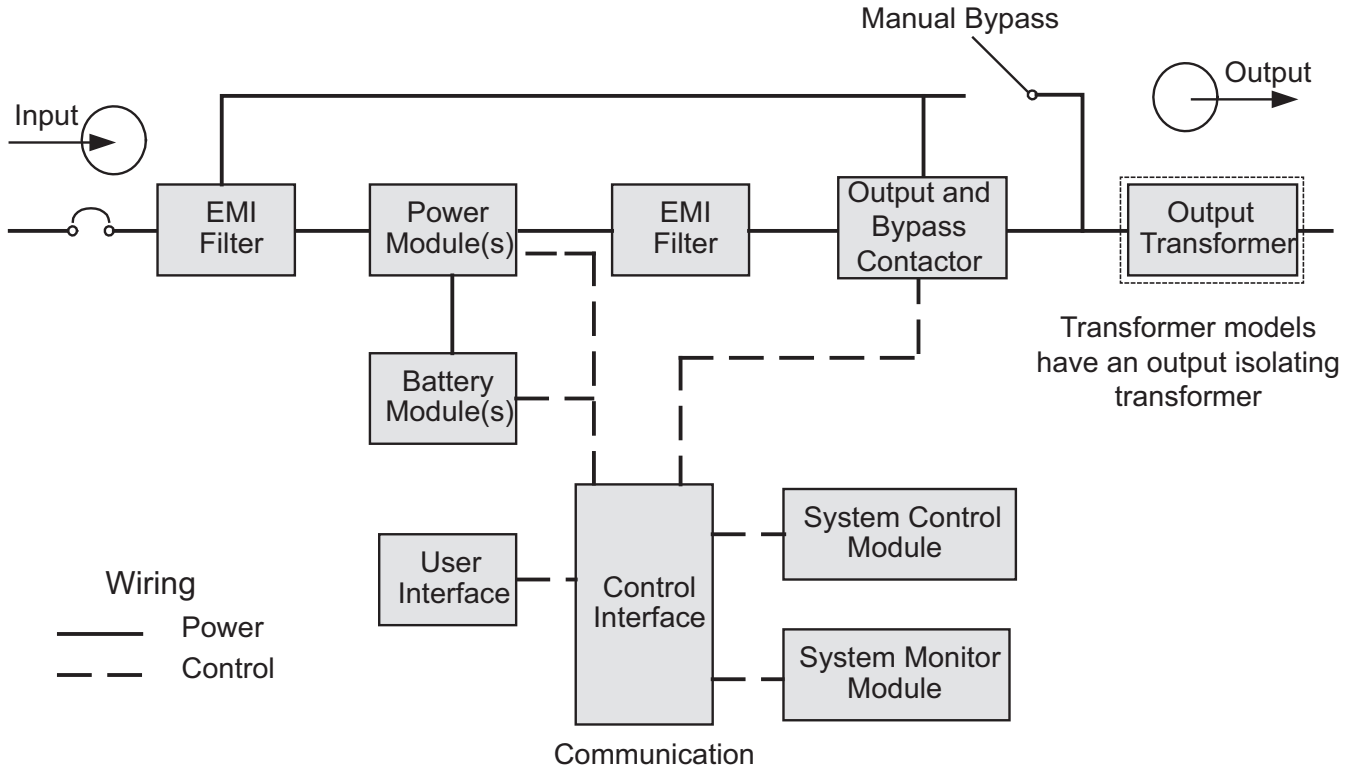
Manual Bypass

Output

Input

EMI Filter

Power Module(s)

EMI Filter

Output and Bypass Contactor

Output Transformer

Transformer models have an output isolating transformer

Battery Module(s)

User Interface

Control Interface

System Control Module

System Monitor Module

Wiring
Power
Control

Communication